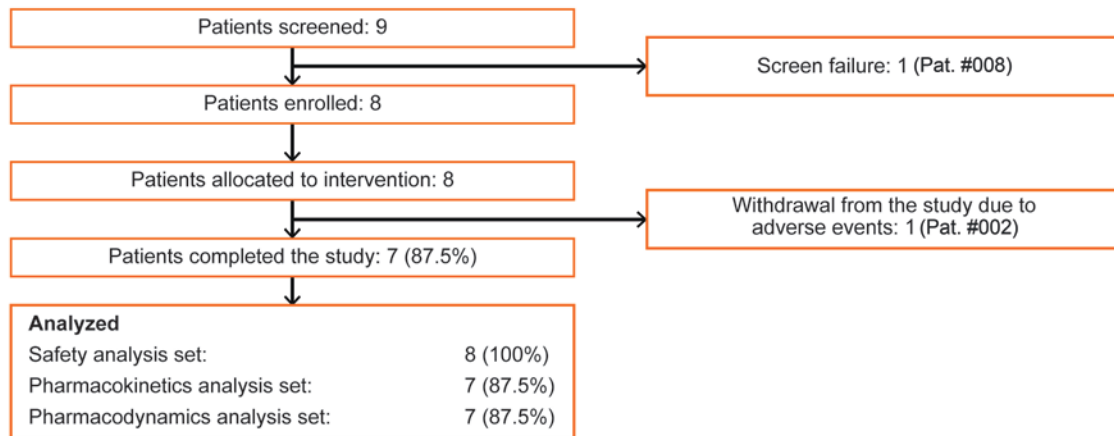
Patients screened: 9

Screen failure: 1 (Pat. #008)

Patients enrolled: 8

Patients allocated to intervention: 8

Withdrawal from the study due to adverse events: 1 (Pat. #002)

Patients completed the study: 7 (87.5%)

Analyzed

| | |
|---|---|
| Safety analysis set: | 8 (100%) |
| Pharmacokinetics analysis set: | 7 (87.5%) |
| Pharmacodynamics analysis set: | 7 (87.5%) |